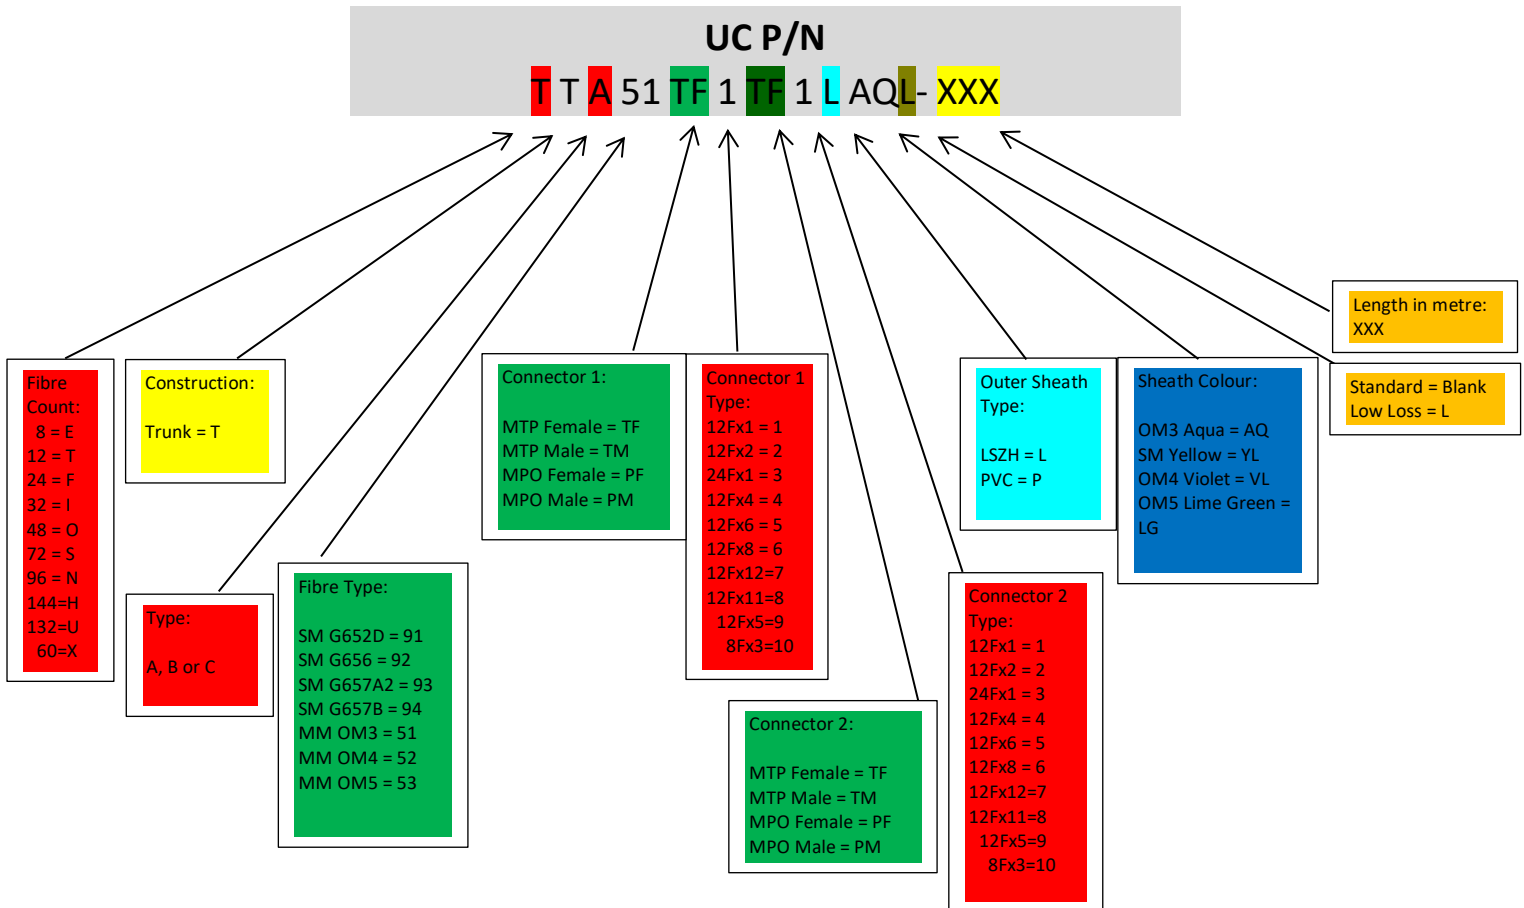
UC P/N

T T A 51 TF 1 TF 1 L AQL- XXX

Fibre Count:
8 = E
12 = T
24 = F
32 = I
48 = O
72 = S
96 = N
144=H
132=U
60=X

Construction:

Trunk = T

Type:

A, B or C

Fibre Type:

SM G652D = 91
SM G656 = 92
SM G657A2 = 93
SM G657B = 94
MM OM3 = 51
MM OM4 = 52
MM OM5 = 53

Connector 1:

MTP Female = TF
MTP Male = TM
MPO Female = PF
MPO Male = PM

Connector 1 Type:
12Fx1 = 1
12Fx2 = 2
24Fx1 = 3
12Fx4 = 4
12Fx6 = 5
12Fx8 = 6
12Fx12=7
12Fx11=8
12Fx5=9
8Fx3=10

Connector 2:

MTP Female = TF
MTP Male = TM
MPO Female = PF
MPO Male = PM

Connector 2 Type:
12Fx1 = 1
12Fx2 = 2
24Fx1 = 3
12Fx4 = 4
12Fx6 = 5
12Fx8 = 6
12Fx12=7
12Fx11=8
12Fx5=9
8Fx3=10

Outer Sheath Type:

LSZH = L
PVC = P

Sheath Colour:

OM3 Aqua = AQ
SM Yellow = YL
OM4 Violet = VL
OM5 Lime Green = LG

Standard = Blank
Low Loss = L

Length in metre:
XXX